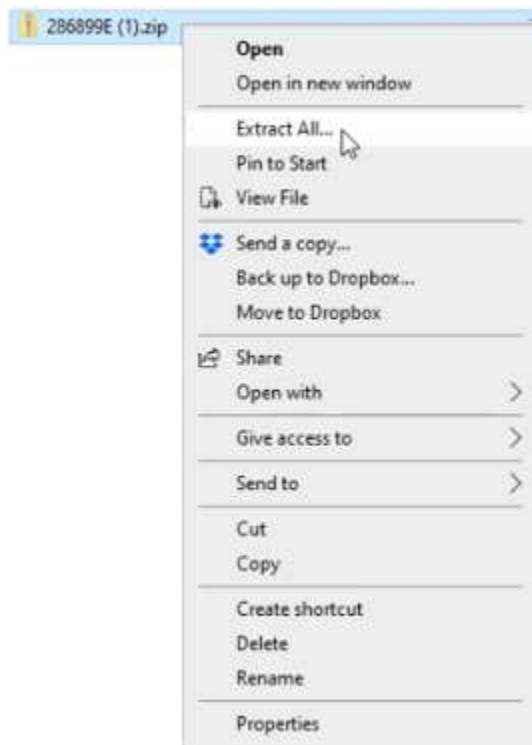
286899E (1).zip

Open
Open in new window

Extract All...
Pin to Start
View File

Send a copy...
Back up to Dropbox...
Move to Dropbox

Share
Open with

Give access to

Send to

Cut
Copy

Create shortcut
Delete
Rename

Properties